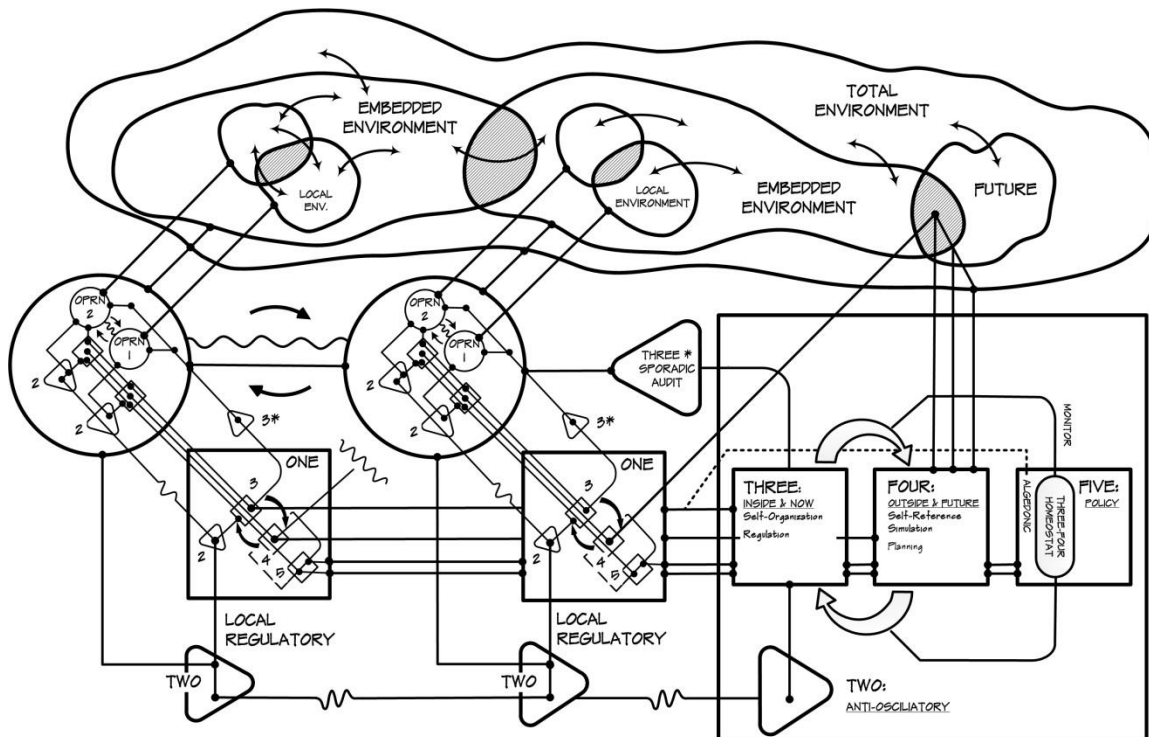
TOTAL ENVIRONMENT

EMBEDDED ENVIRONMENT

LOCAL ENV.

LOCAL ENVIRONMENT

EMBEDDED ENVIRONMENT

FUTURE

OPRN 2

OPRN 1

2

2

2

3*

OPRN 2

OPRN 1

2

2

2

3*

THREE * SPORADIC AUDIT

MONITOR

ONE

3

4

5

2

ONE

3

4

5

2

THREE: INSIDE & NOW Self-Organization Regulation

FOUR: OUTSIDE & FUTURE Self-Reference Simulation Planning

ALGEDONIC

THREE-FOUR HOMEOSTAT

FIVE: POLICY

LOCAL REGULATORY

LOCAL REGULATORY

TWO

TWO

TWO: ANTI-OSCILIATORY